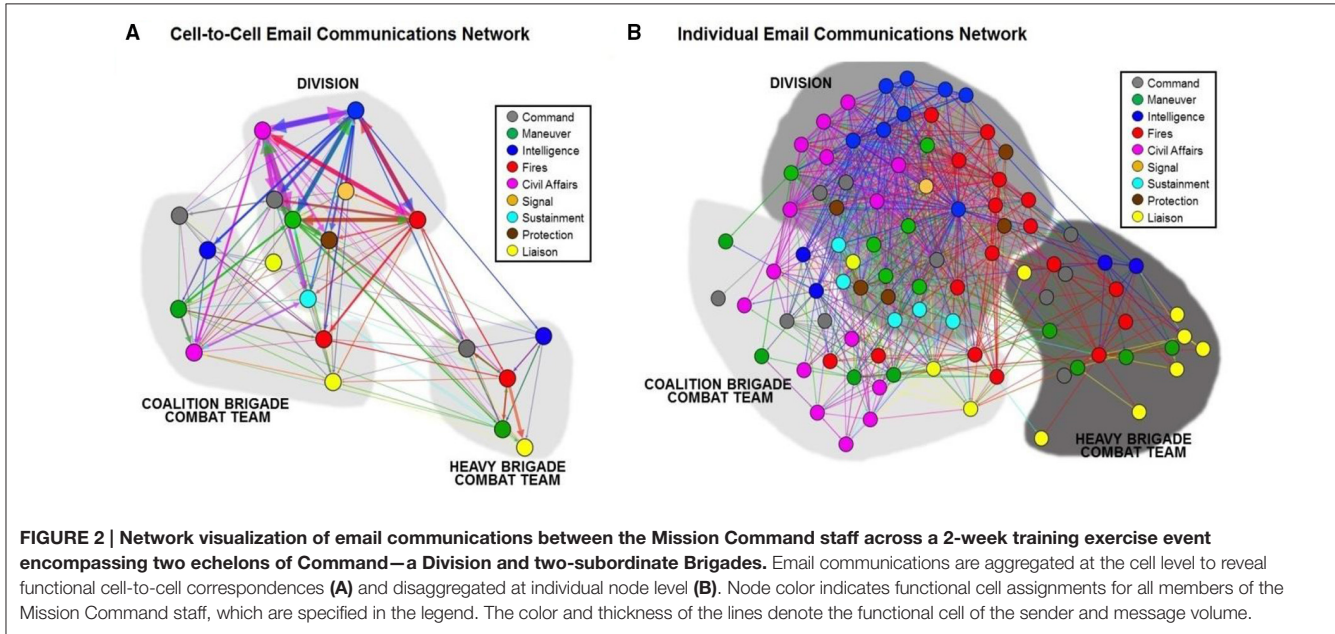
A Cell-to-Cell Email Communications Network

DIVISION

Command
Maneuver
Intelligence
Fires
Civil Affairs
Signal
Sustainment
Protection
Liaison

COALITION BRIGADE COMBAT TEAM

HEAVY BRIGADE COMBAT TEAM

B Individual Email Communications Network

DIVISION

Command
Maneuver
Intelligence
Fires
Civil Affairs
Signal
Sustainment
Protection
Liaison

COALITION BRIGADE COMBAT TEAM

HEAVY BRIGADE COMBAT TEAM

FIGURE 2 | Network visualization of email communications between the Mission Command staff across a 2-week training exercise event encompassing two echelons of Command—a Division and two-subordinate Brigades. Email communications are aggregated at the cell level to reveal functional cell-to-cell correspondences (A) and disaggregated at individual node level (B). Node color indicates functional cell assignments for all members of the Mission Command staff, which are specified in the legend. The color and thickness of the lines denote the functional cell of the sender and message volume.